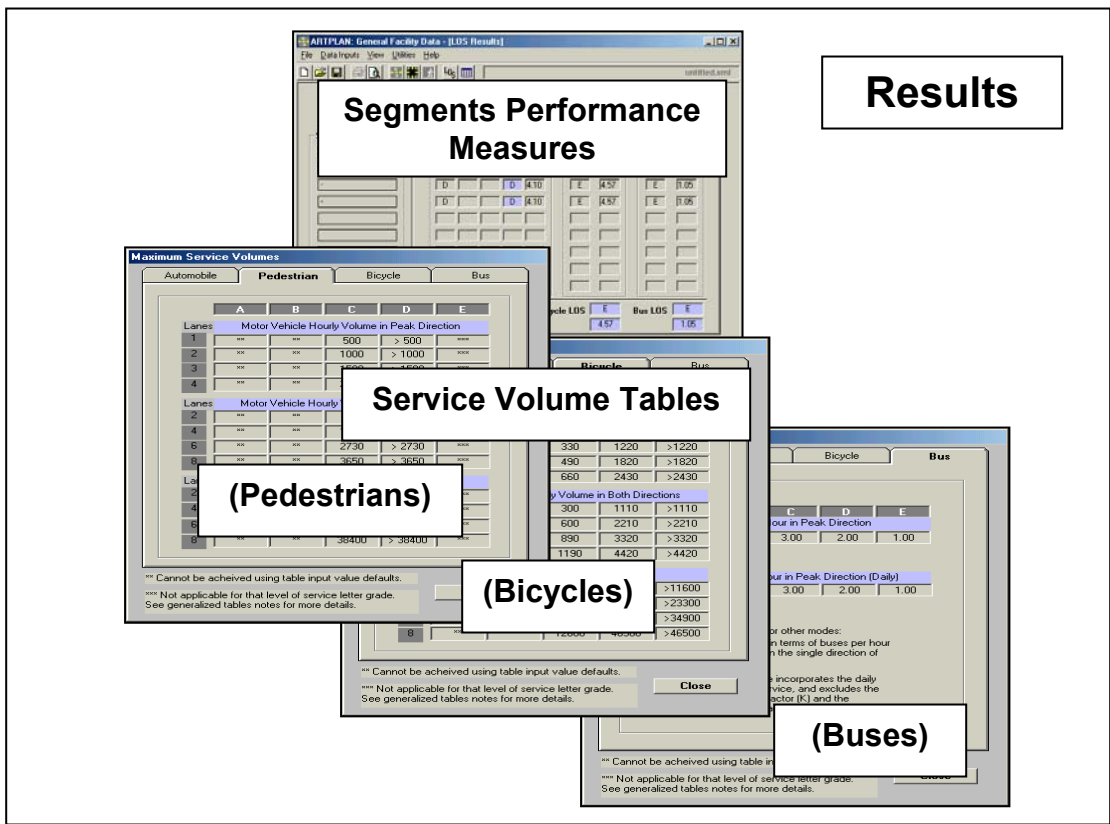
ARTPLAN: General Facility Data - [LOS Results]

File Data Inputs View Utilities Help

untitled.xml

Results

Segments Performance Measures

D D 4.10 E 4.57 E 1.05

D D 4.10 E 4.57 E 1.05

cycle LOS E Bus LOS E

4.57 1.05

Maximum Service Volumes

Automobile Pedestrian Bicycle Bus

| | A | B | C | D | E |
|---|---|---|---|---|---|
| Lanes | Motor Vehicle Hourly Volume in Peak Direction | | | | |
| 1 | ** | ** | 500 | > 500 | *** |
| 2 | ** | ** | 1000 | > 1000 | *** |
| 3 | ** | ** | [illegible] | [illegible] | |
| 4 | ** | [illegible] | | | |
| Lanes | Motor Vehicle Hourly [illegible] | | | | |
| 2 | ** | ** | | | |
| 4 | ** | ** | | | |
| 6 | ** | ** | 2730 | > 2730 | *** |
| 8 | ** | ** | 3650 | > 3650 | *** |
| La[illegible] | | | | | |
| 2 | | | | | |
| 4 | | | | | |
| 6 | | | | | |
| 8 | ** | ** | 38400 | > 38400 | *** |

(Pedestrians)

** Cannot be acheived using table input value defaults.

*** Not applicable for that level of service letter grade. See generalized tables notes for more details.

Bicycle Bus

Service Volume Tables

| 330 | 1220 | >1220 |
|---|---|---|
| 490 | 1820 | >1820 |
| 660 | 2430 | >2430 |

y Volume in Both Directions

| 300 | 1110 | >1110 |
|---|---|---|
| 600 | 2210 | >2210 |
| 890 | 3320 | >3320 |
| 1190 | 4420 | >4420 |

>11600
>23300
>34900

8 ** 12600 46500 >46500

(Bicycles)

** Cannot be acheived using table input value defaults.

*** Not applicable for that level of service letter grade. See generalized tables notes for more details.

Close

Bicycle Bus

C D E

our in Peak Direction

3.00 2.00 1.00

our in Peak Direction (Daily)

3.00 2.00 1.00

or other modes:
n terms of buses per hour
n the single direction of

e incorporates the daily
rvice, and excludes the
actor (K) and the

(Buses)

** Cannot be acheived using table in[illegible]

*** Not applicable for that level of service letter grade. See generalized tables notes for more details.

Close